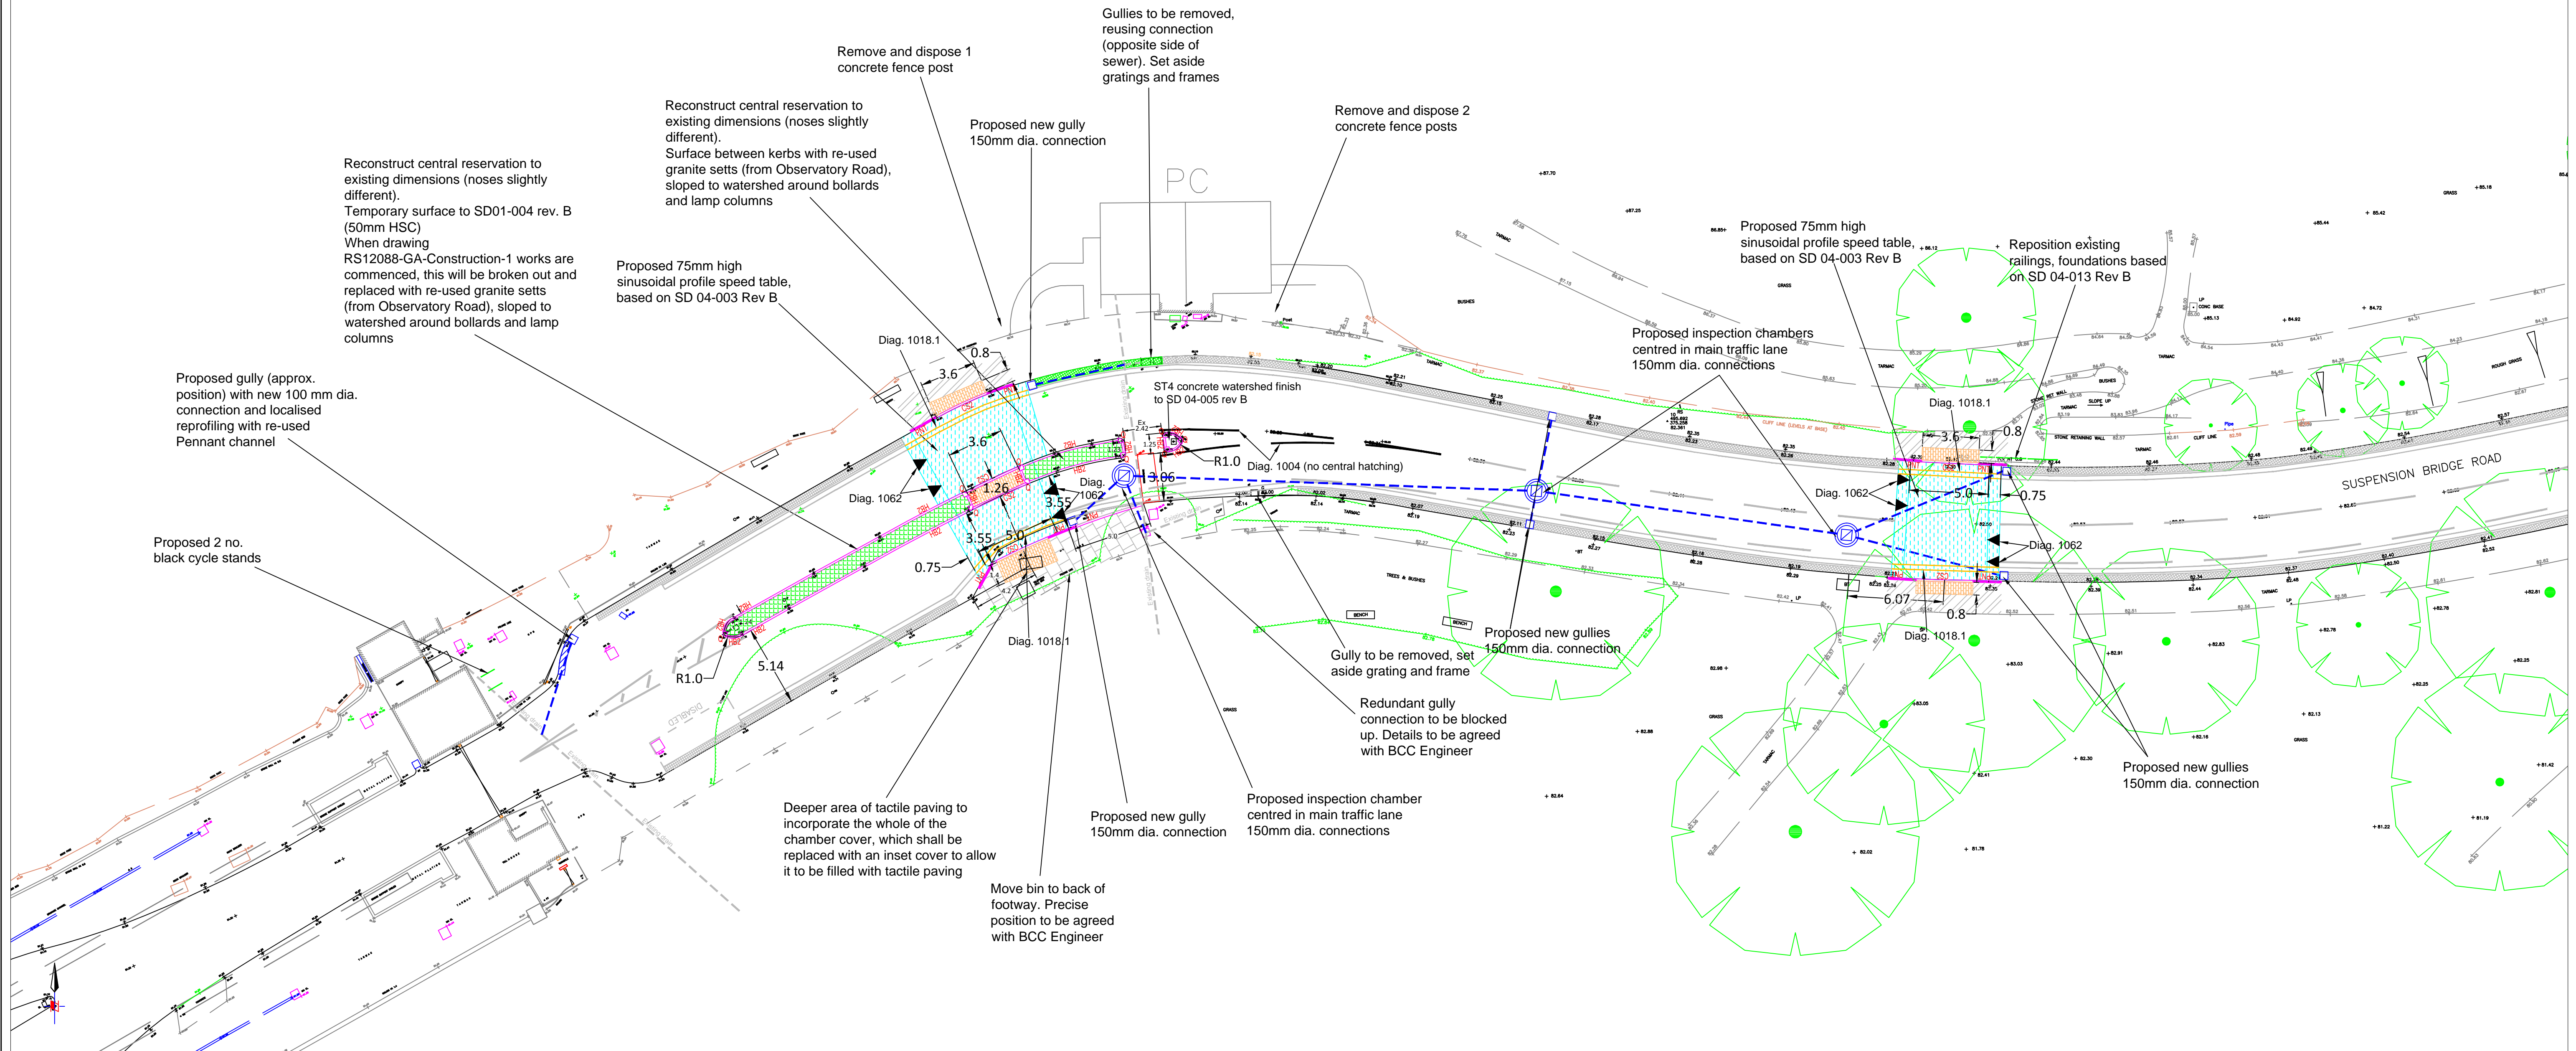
Gullies to be removed, reusing connection (opposite side of sewer). Set aside gratings and frames

Remove and dispose 1 concrete fence post

Reconstruct central reservation to existing dimensions (noses slightly different).
Surface between kerbs with re-used granite setts (from Observatory Road), sloped to watershed around bollards and lamp columns

Proposed new gully 150mm dia. connection

Remove and dispose 2 concrete fence posts

PC

Reconstruct central reservation to existing dimensions (noses slightly different).
Temporary surface to SD01-004 rev. B (50mm HSC)
When drawing RS12088-GA-Construction-1 works are commenced, this will be broken out and replaced with re-used granite setts (from Observatory Road), sloped to watershed around bollards and lamp columns

Proposed 75mm high sinusoidal profile speed table, based on SD 04-003 Rev B

Proposed 75mm high sinusoidal profile speed table, based on SD 04-003 Rev B

Reposition existing railings, foundations based on SD 04-013 Rev B

Proposed inspection chambers centred in main traffic lane 150mm dia. connections

Diag. 1018.1

0.8

3.6

3.6

ST4 concrete watershed finish to SD 04-005 rev B

Proposed gully (approx. position) with new 100 mm dia. connection and localised reprofiling with re-used Pennant channel

R1.0

Diag. 1004 (no central hatching)

Diag. 1018.1

3.6

0.8

Diag. 1062

1.26

Diag. 1062

3.06

3.55

Diag. 1062

5.0

0.75

SUSPENSION BRIDGE ROAD

3.55

5.0

Diag. 1062

Proposed 2 no. black cycle stands

0.75

6.07

0.8

Diag. 1018.1

Diag. 1018.1

R1.0

5.14

Proposed new gullies 150mm dia. connection

Gully to be removed, set aside grating and frame

Redundant gully connection to be blocked up. Details to be agreed with BCC Engineer

Proposed new gullies 150mm dia. connection

Deeper area of tactile paving to incorporate the whole of the chamber cover, which shall be replaced with an inset cover to allow it to be filled with tactile paving

Proposed new gully 150mm dia. connection

Proposed inspection chamber centred in main traffic lane 150mm dia. connections

Move bin to back of footway. Precise position to be agreed with BCC Engineer